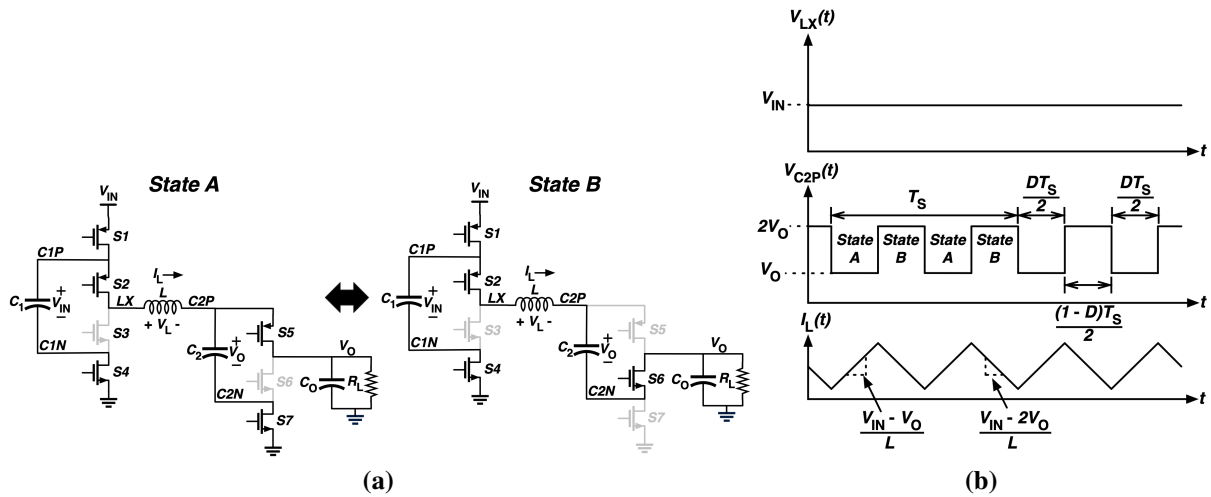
State A

$V_{IN}$
S1
C1P
S2
$I_L$
$C_1$
+
$V_{IN}$
−
LX
L
C2P
S3
+ $V_L$ -
C1N
+
S5
$C_2$
$V_O$
−
S4
$V_O$
S6
$C_O$
$R_L$
C2N
S7

State B

$V_{IN}$
S1
C1P
S2
$I_L$
$C_1$
+
$V_{IN}$
−
LX
L
C2P
S3
+ $V_L$ -
C1N
S5
+
$C_2$
$V_O$
−
S4
$V_O$
S6
$C_O$
$R_L$
C2N
S7

(a)

$V_{LX}(t)$
$V_{IN}$
t
$V_{C2P}(t)$
$T_S$
$\frac{DT_S}{2}$
$\frac{DT_S}{2}$
$2V_O$
State A
State B
State A
State B
$V_O$
t
$\frac{(1 - D)T_S}{2}$
$I_L(t)$
t
$\frac{V_{IN} - V_O}{L}$
$\frac{V_{IN} - 2V_O}{L}$

(b)